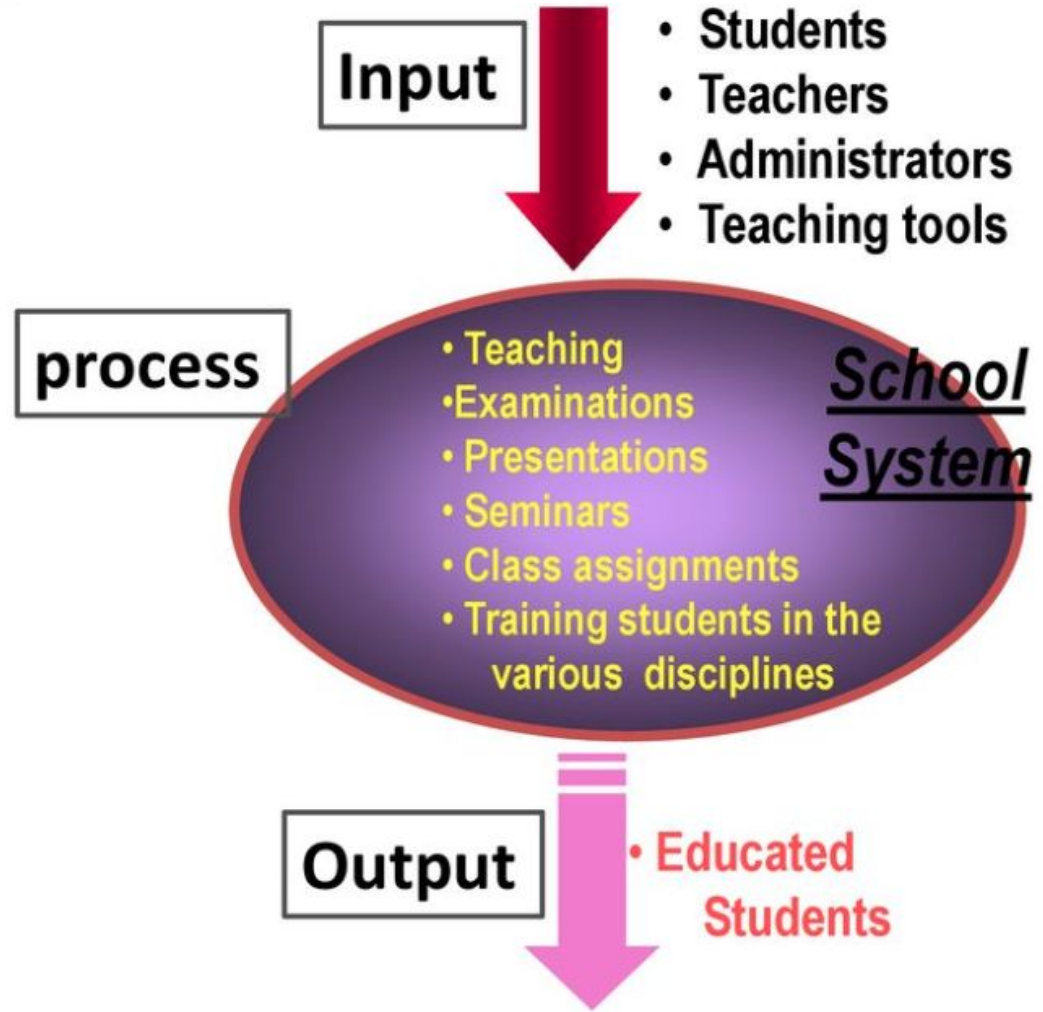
Input

• Students
• Teachers
• Administrators
• Teaching tools

process

• Teaching
•Examinations
• Presentations
• Seminars
• Class assignments
• Training students in the various disciplines

School System

Output

• Educated Students